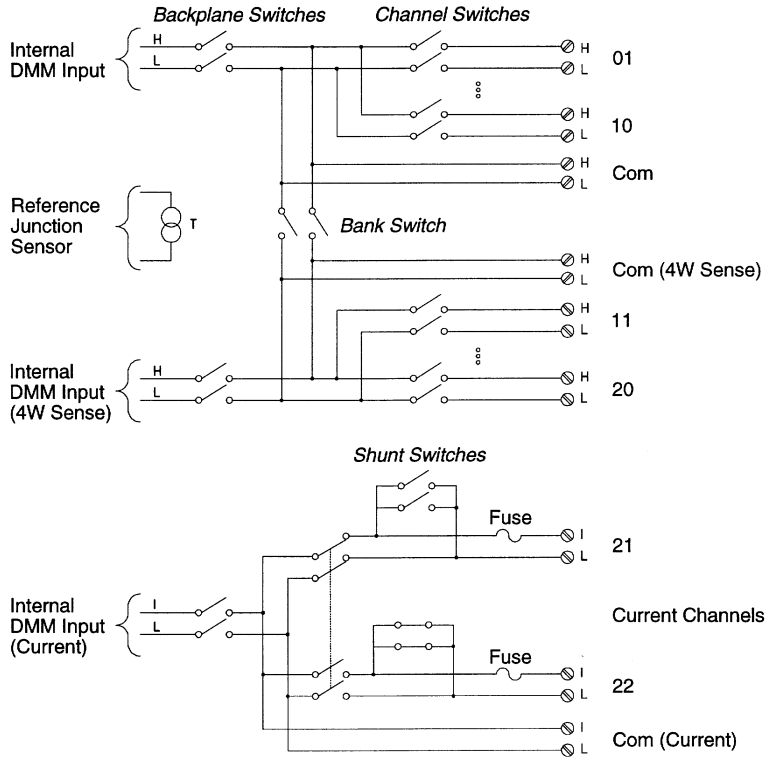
Backplane Switches

Channel Switches

Internal DMM Input

H

L

H

L

01

H

L

10

H

L

Com

Reference Junction Sensor

T

Bank Switch

H

L

Com (4W Sense)

H

L

11

Internal DMM Input (4W Sense)

H

L

H

L

20

Shunt Switches

Fuse

I

L

21

Internal DMM Input (Current)

I

L

Current Channels

Fuse

I

L

22

I

L

Com (Current)